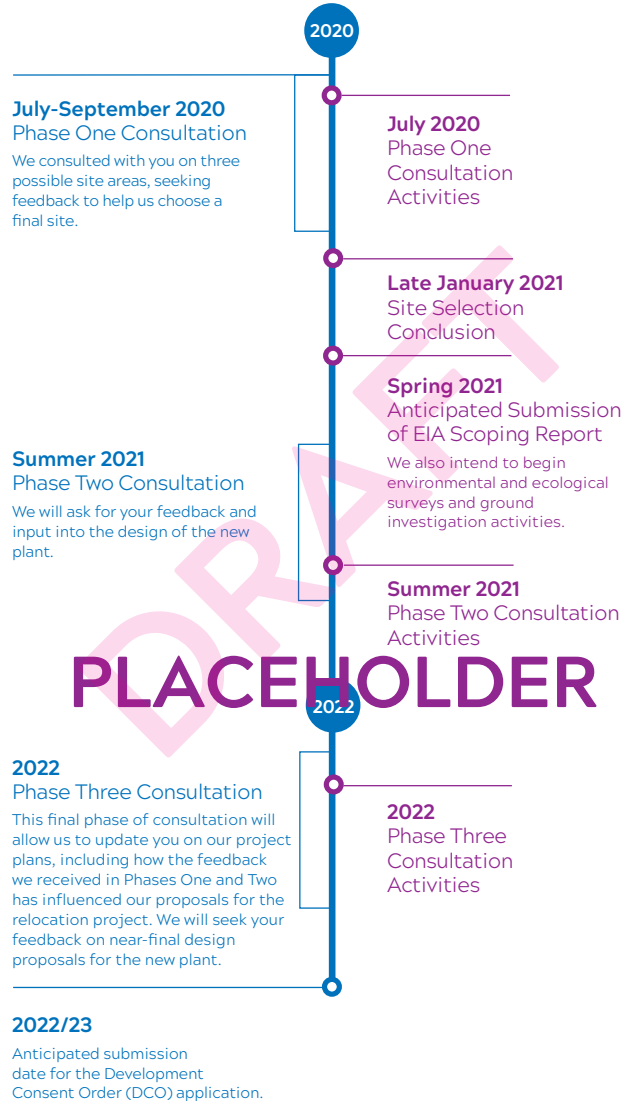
2020

July-September 2020
Phase One Consultation
We consulted with you on three possible site areas, seeking feedback to help us choose a final site.

July 2020
Phase One Consultation Activities

Late January 2021
Site Selection Conclusion

Spring 2021
Anticipated Submission of EIA Scoping Report
We also intend to begin environmental and ecological surveys and ground investigation activities.

Summer 2021
Phase Two Consultation
We will ask for your feedback and input into the design of the new plant.

Summer 2021
Phase Two Consultation Activities

DRAFT

PLACEHOLDER

2022

2022
Phase Three Consultation
This final phase of consultation will allow us to update you on our project plans, including how the feedback we received in Phases One and Two has influenced our proposals for the relocation project. We will seek your feedback on near-final design proposals for the new plant.

2022
Phase Three Consultation Activities

2022/23
Anticipated submission date for the Development Consent Order (DCO) application.